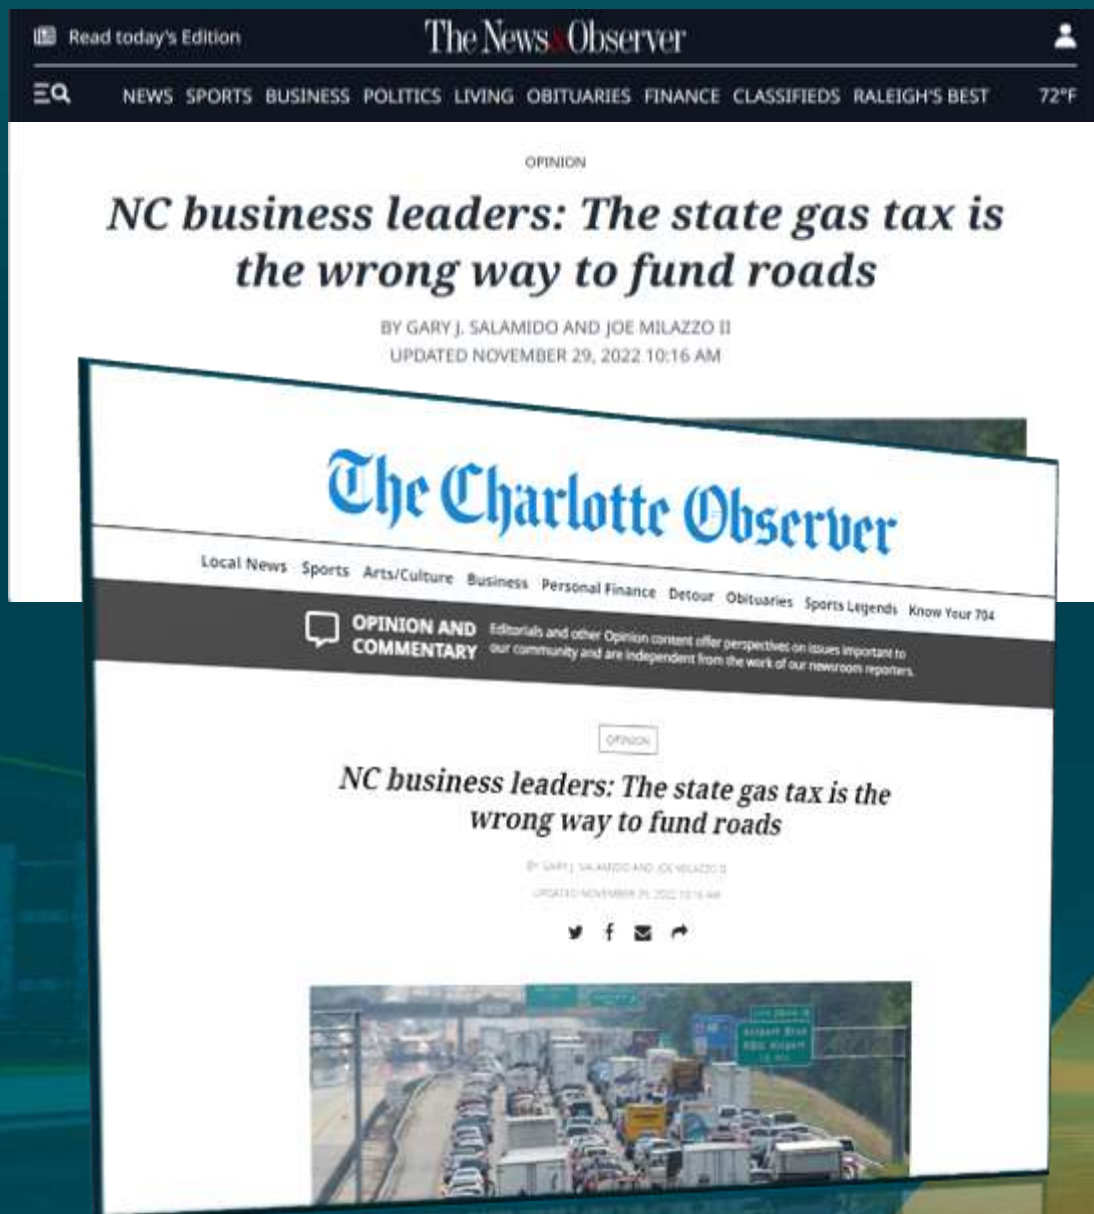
Read today's Edition

The News & Observer

NEWS SPORTS BUSINESS POLITICS LIVING OBITUARIES FINANCE CLASSIFIEDS RALEIGH'S BEST 72°F

OPINION

NC business leaders: The state gas tax is the wrong way to fund roads

BY GARY J. SALAMIDO AND JOE MILAZZO II
UPDATED NOVEMBER 29, 2022 10:16 AM

The Charlotte Observer

Local News Sports Arts/Culture Business Personal Finance Detour Obituaries Sports Legends Know Your 704

OPINION AND COMMENTARY

Editorials and other Opinion content offer perspectives on issues important to our community and are independent from the work of our newsroom reporters.

OPINION

NC business leaders: The state gas tax is the wrong way to fund roads

BY GARY J. SALAMIDO AND JOE MILAZZO II
UPDATED NOVEMBER 29, 2022 10:16 AM

Airport Blvd
RDU Airport